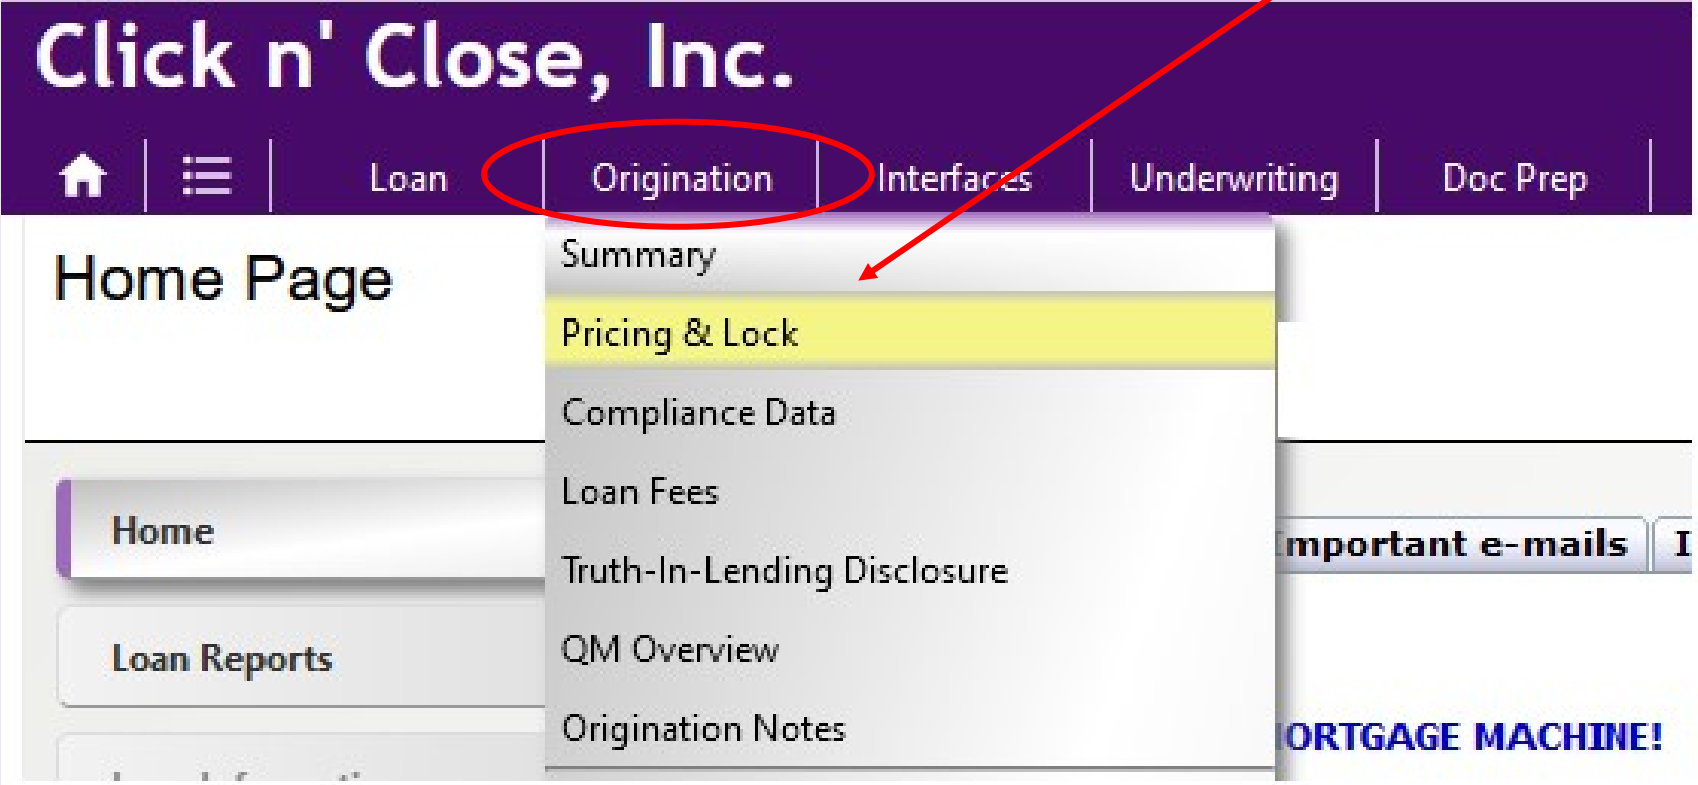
Click n' Close, Inc.

Loan
Origination
Interfaces
Underwriting
Doc Prep

Home Page

Summary
Pricing & Lock
Compliance Data
Loan Fees
Truth-In-Lending Disclosure
QM Overview
Origination Notes

Home
Loan Reports
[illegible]

mportant e-mails
I

ORTGAGE MACHINE!